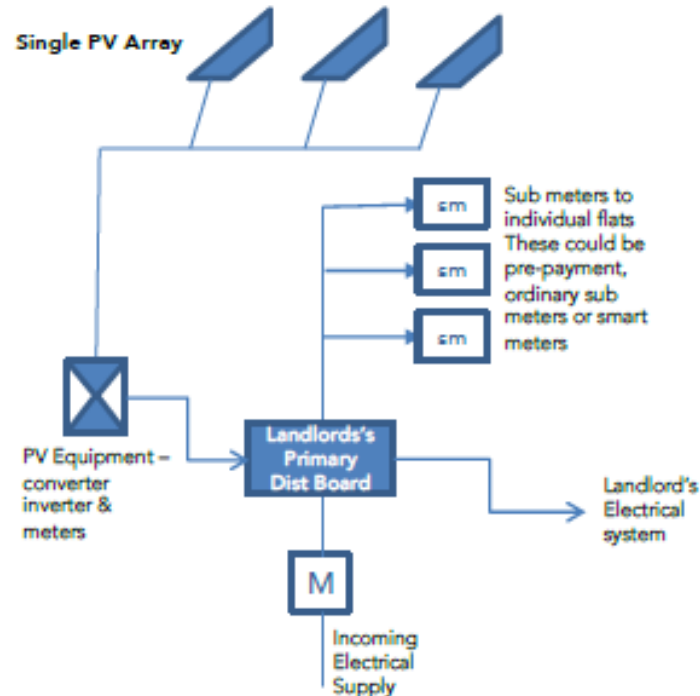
Single PV Array

sm

sm

sm

Sub meters to individual flats These could be pre-payment, ordinary sub meters or smart meters

PV Equipment – converter inverter & meters

Landlords's Primary Dist Board

Landlord's Electrical system

M

Incoming Electrical Supply